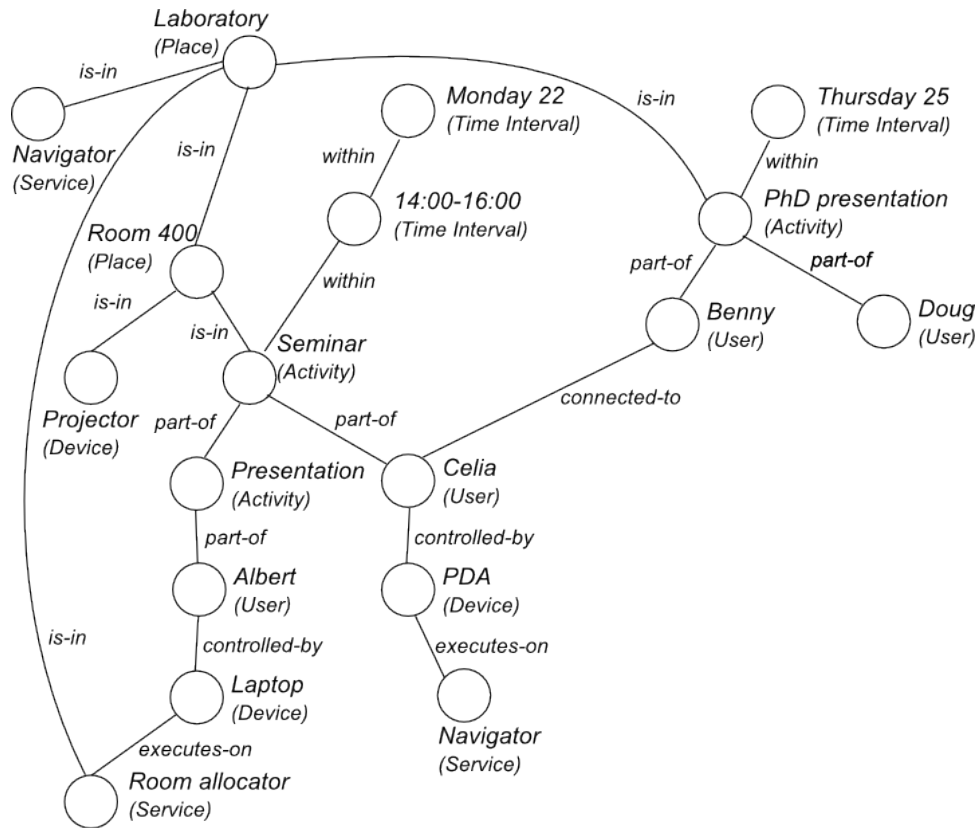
Laboratory
(Place)

is-in

Navigator
(Service)

is-in

Monday 22
(Time Interval)

within

14:00-16:00
(Time Interval)

within

is-in

Thursday 25
(Time Interval)

within

PhD presentation
(Activity)

part-of

part-of

Room 400
(Place)

is-in

is-in

Seminar
(Activity)

Benny
(User)

Doug
(User)

Projector
(Device)

part-of

part-of

connected-to

Presentation
(Activity)

Celia
(User)

part-of

controlled-by

Albert
(User)

PDA
(Device)

is-in

controlled-by

executes-on

Laptop
(Device)

executes-on

Navigator
(Service)

Room allocator
(Service)